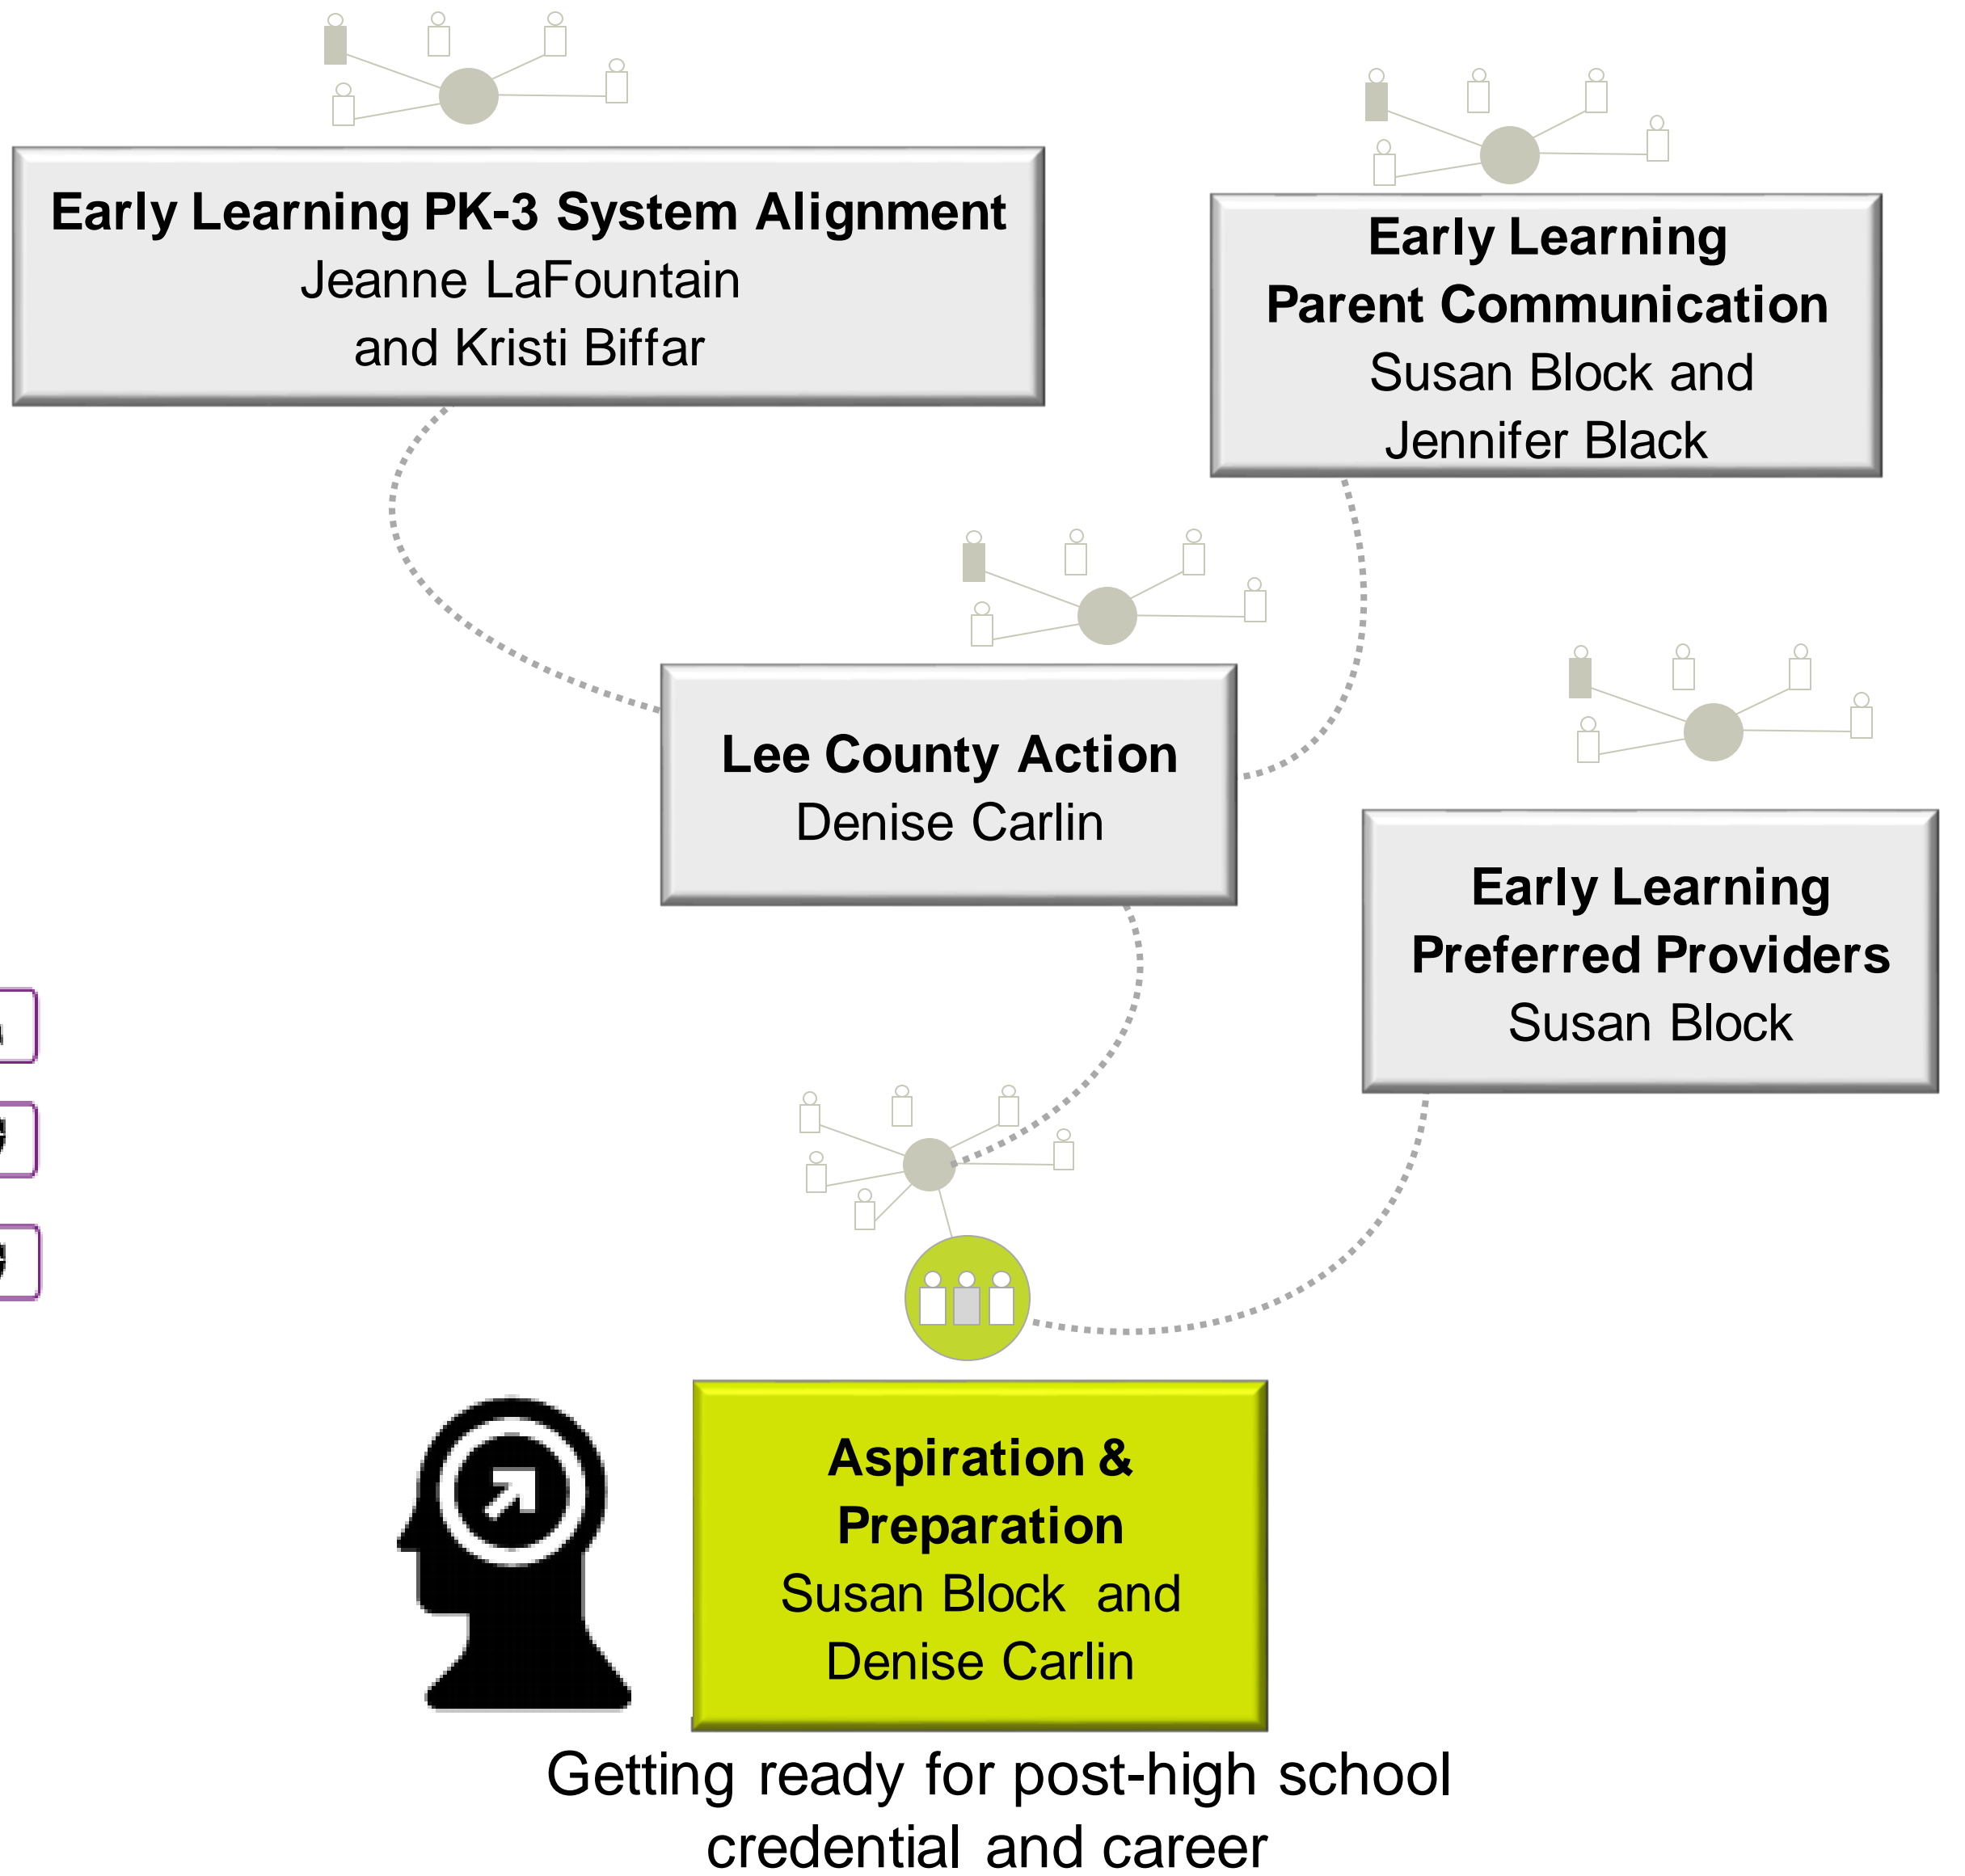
Early Learning PK-3 System Alignment
Jeanne LaFountain
and Kristi Biffar

Early Learning
Parent Communication
Susan Block and
Jennifer Black

Lee County Action
Denise Carlin

Early Learning
Preferred Providers
Susan Block

Aspiration &
Preparation
Susan Block and
Denise Carlin

Getting ready for post-high school credential and career